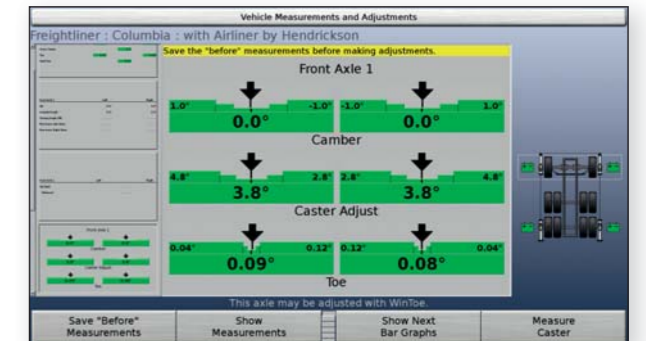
Vehicle Measurements and Adjustments

Freightliner : Columbia : with Airliner by Hendrickson

Save the "before" measurements before making adjustments.

Front Axle 1

1.0° -1.0° 0.0°

-1.0° 1.0° 0.0°

Camber

4.8° 2.8° 3.8°

2.8° 4.8° 3.8°

Caster Adjust

0.04° 0.12° 0.09°

0.12° 0.04° 0.08°

Toe

This axle may be adjusted with WinToe.

Save "Before" Measurements

Show Measurements

Show Next Bar Graphs

Measure Caster